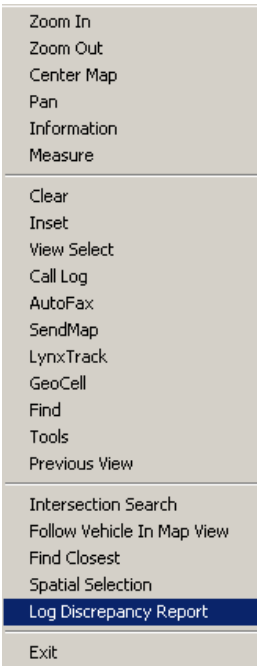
Zoom In
Zoom Out
Center Map
Pan
Information
Measure

Clear
Inset
View Select
Call Log
AutoFax
SendMap
LynxTrack
GeoCell
Find
Tools
Previous View

Intersection Search
Follow Vehicle In Map View
Find Closest
Spatial Selection
Log Discrepancy Report

Exit